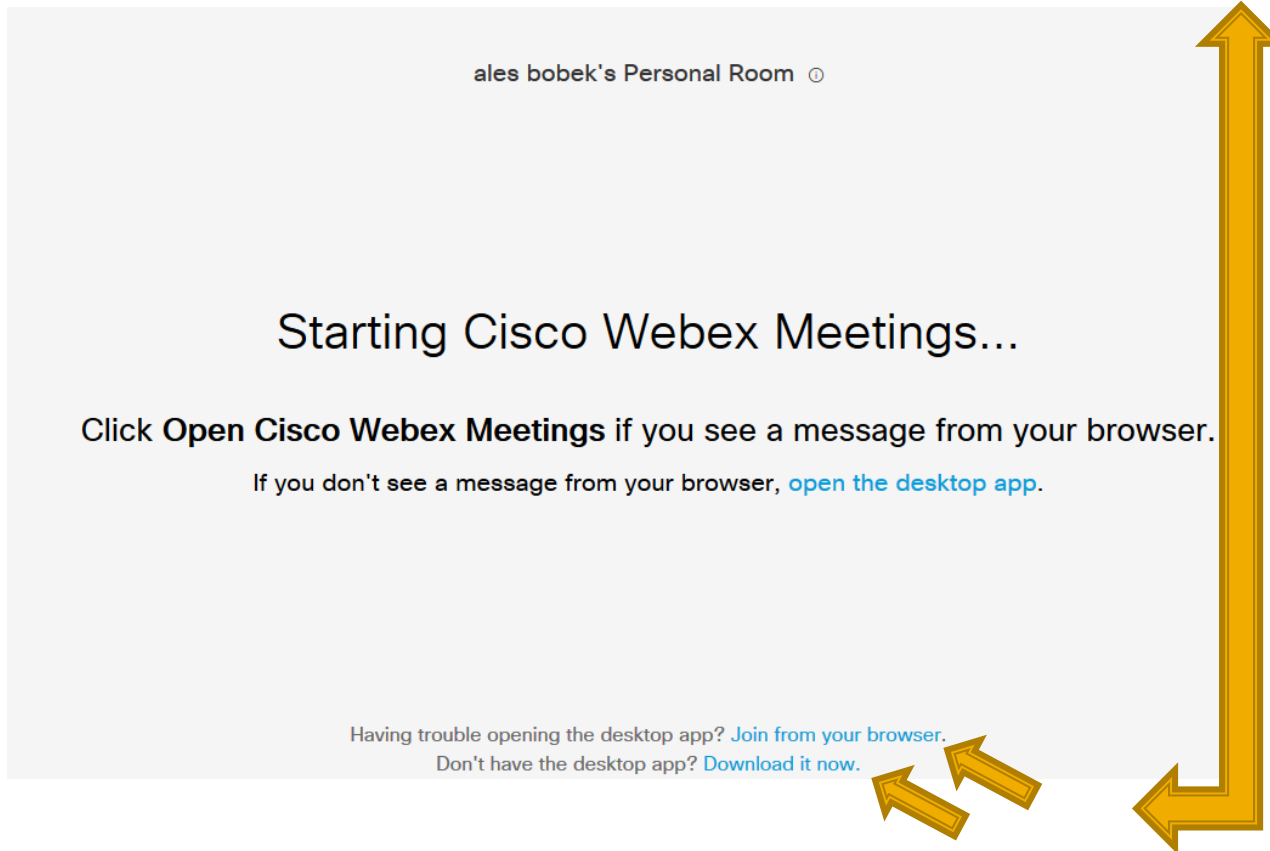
ales bobek's Personal Room ⓘ

Starting Cisco Webex Meetings...

Click **Open Cisco Webex Meetings** if you see a message from your browser.

If you don't see a message from your browser, open the desktop app.

Having trouble opening the desktop app? Join from your browser.
Don't have the desktop app? Download it now.